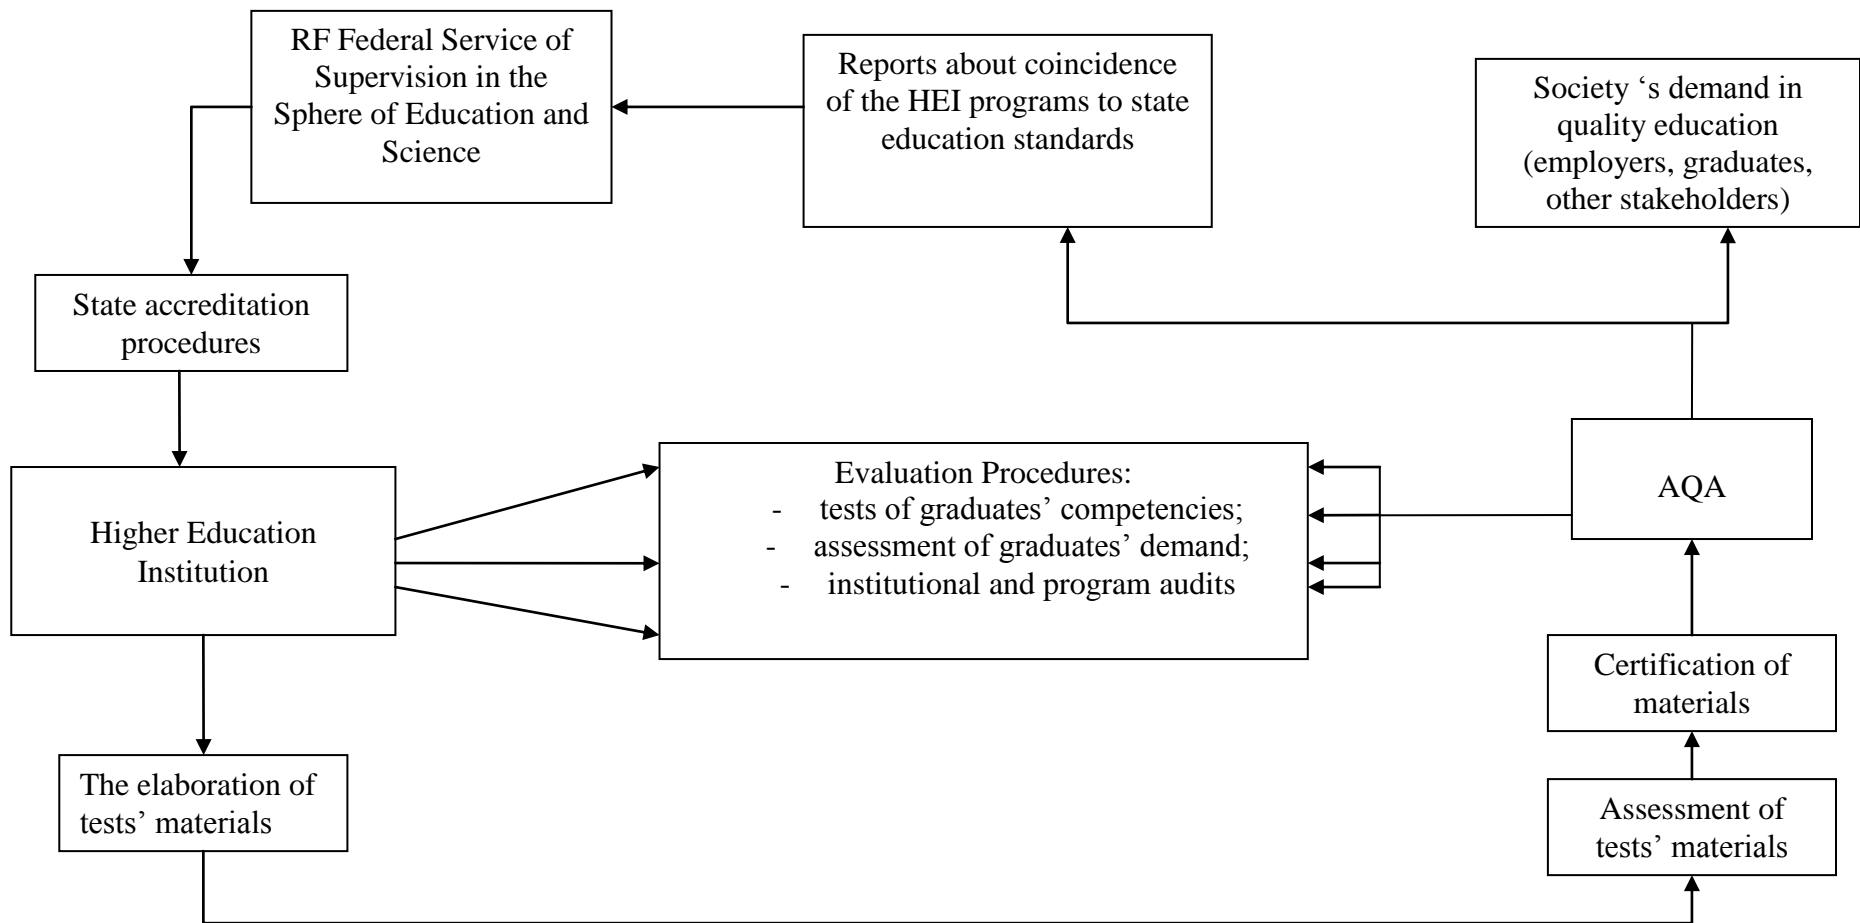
RF Federal Service of Supervision in the Sphere of Education and Science

Reports about coincidence of the HEI programs to state education standards

Society ‘s demand in quality education (employers, graduates, other stakeholders)

State accreditation procedures

Higher Education Institution

Evaluation Procedures:
- tests of graduates’ competencies;
- assessment of graduates’ demand;
- institutional and program audits

AQA

Certification of materials

The elaboration of tests’ materials

Assessment of tests’ materials